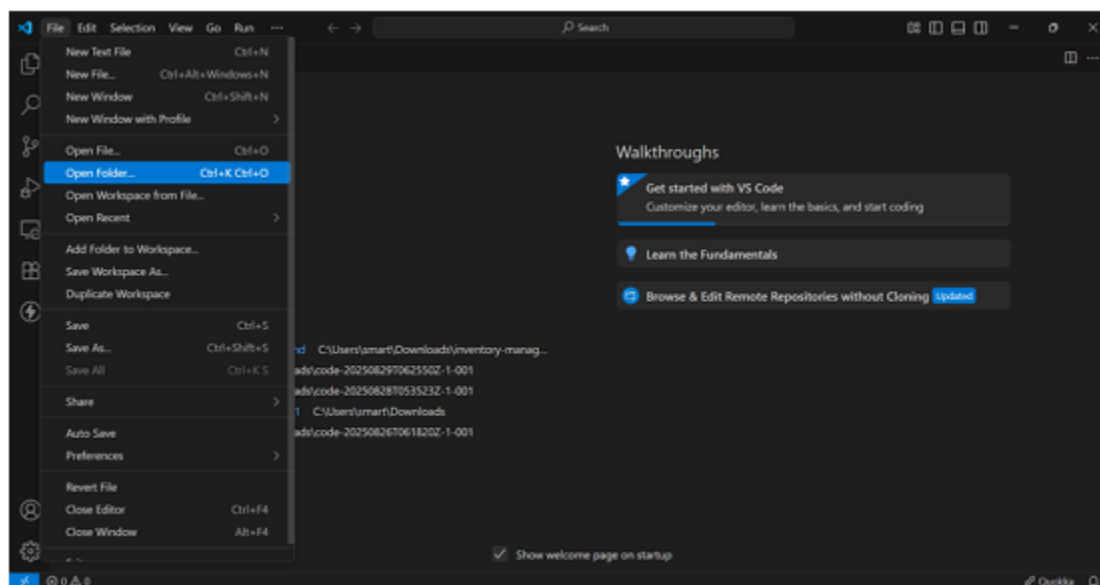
File Edit Selection View Go Run ···

Search

New Text File Ctrl+N
New File... Ctrl+Alt+Windows+N
New Window Ctrl+Shift+N
New Window with Profile
Open File... Ctrl+O
Open Folder... Ctrl+K Ctrl+O
Open Workspace from File...
Open Recent
Add Folder to Workspace...
Save Workspace As...
Duplicate Workspace
Save Ctrl+S
Save As... Ctrl+Shift+S
Save All Ctrl+K S
Share
Auto Save
Preferences
Revert File
Close Editor Ctrl+F4
Close Window Alt+F4

Walkthroughs

Get started with VS Code
Customize your editor, learn the basics, and start coding

Learn the Fundamentals

Browse & Edit Remote Repositories without Cloning Updated

nd C:\Users\smart\Downloads\inventory-manag...
ads\code-20250829T062550Z-1-001
ads\code-20250828T053523Z-1-001
1 C:\Users\smart\Downloads
ads\code-20250826T061820Z-1-001

Show welcome page on startup

⊗ 0 ⚠ 0

Quokka